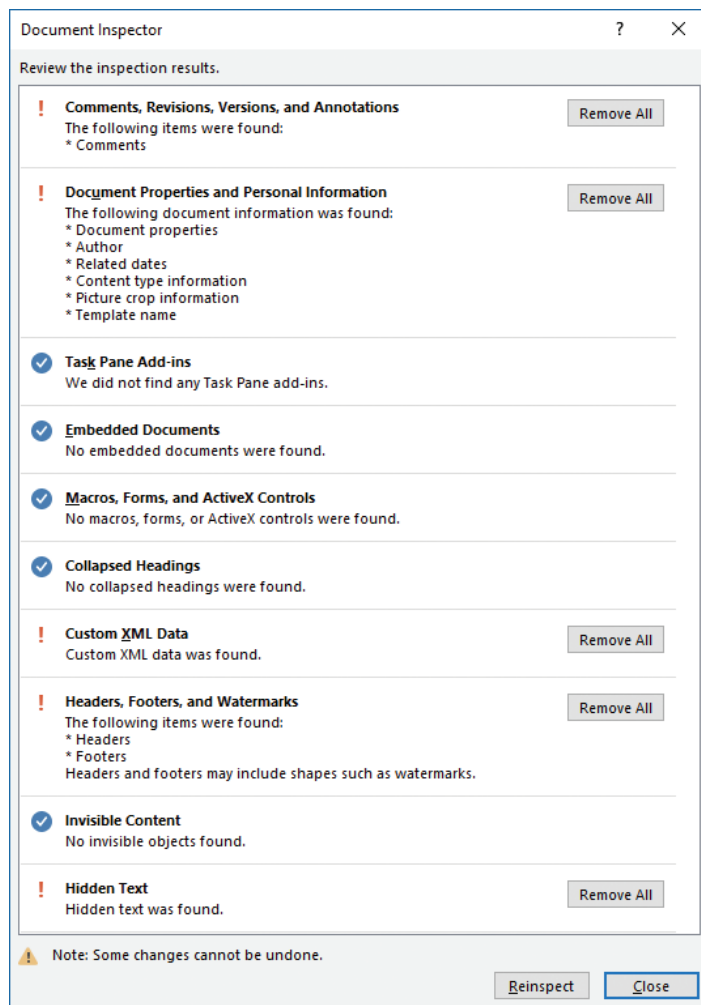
Document Inspector

?

X

Review the inspection results.

!

Comments, Revisions, Versions, and Annotations

The following items were found:
* Comments

Remove All

!

Document Properties and Personal Information

The following document information was found:
* Document properties
* Author
* Related dates
* Content type information
* Picture crop information
* Template name

Remove All

Task Pane Add-ins

We did not find any Task Pane add-ins.

Embedded Documents

No embedded documents were found.

Macros, Forms, and ActiveX Controls

No macros, forms, or ActiveX controls were found.

Collapsed Headings

No collapsed headings were found.

!

Custom XML Data

Custom XML data was found.

Remove All

!

Headers, Footers, and Watermarks

The following items were found:
* Headers
* Footers
Headers and footers may include shapes such as watermarks.

Remove All

Invisible Content

No invisible objects found.

!

Hidden Text

Hidden text was found.

Remove All

Note: Some changes cannot be undone.

Reinspect

Close